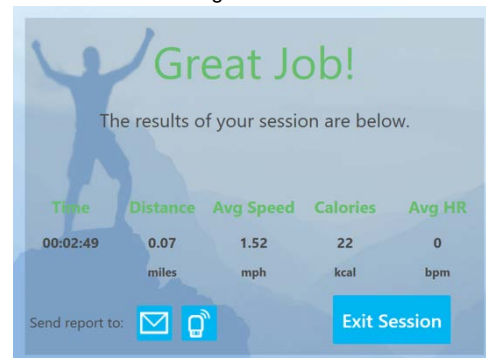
Great Job!

The results of your session are below.

| Time | Distance | Avg Speed | Calories | Avg HR |
|---|---|---|---|---|
| 00:02:49 | 0.07 | 1.52 | 22 | 0 |
| | miles | mph | kcal | bpm |

Send report to:

Exit Session